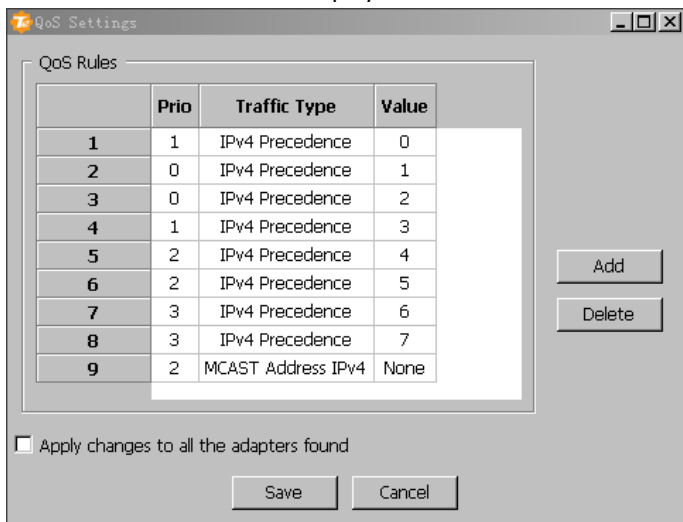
QoS Settings

QoS Rules

| | Prio | Traffic Type | Value |
|---|---|---|---|
| 1 | 1 | IPv4 Precedence | 0 |
| 2 | 0 | IPv4 Precedence | 1 |
| 3 | 0 | IPv4 Precedence | 2 |
| 4 | 1 | IPv4 Precedence | 3 |
| 5 | 2 | IPv4 Precedence | 4 |
| 6 | 2 | IPv4 Precedence | 5 |
| 7 | 3 | IPv4 Precedence | 6 |
| 8 | 3 | IPv4 Precedence | 7 |
| 9 | 2 | MCAST Address IPv4 | None |

Add

Delete

Apply changes to all the adapters found

Save

Cancel